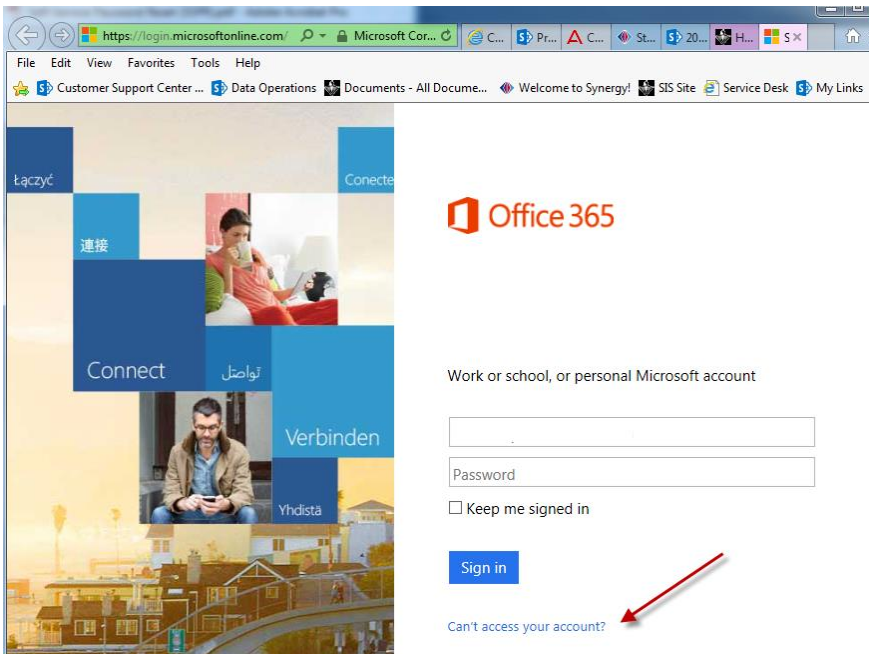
https://login.microsoftonline.com/ Microsoft Cor... C... Pr... C... St... 20... H... S

File Edit View Favorites Tools Help

Customer Support Center ... Data Operations Documents - All Docume... Welcome to Synergy! SIS Site Service Desk My Links

Łączyć

Conecte

連接

Connect

تواصل

Verbinden

Yhdistä

Office 365

Work or school, or personal Microsoft account

Password

Keep me signed in

Sign in

Can't access your account?